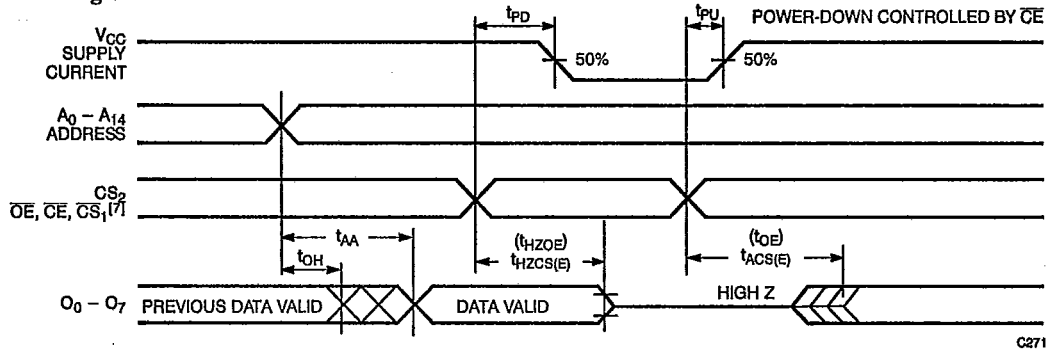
$t_{PD}$

$t_{PU}$

POWER-DOWN CONTROLLED BY $\overline{CE}$

$V_{CC}$ SUPPLY CURRENT

50%

50%

$A_0 - A_{14}$ ADDRESS

$CS_2$

$\overline{OE}$, $\overline{CE}$, $\overline{CS}_1^{[7]}$

$t_{AA}$

$t_{OH}$

$(t_{HZOE})$

$t_{HZCS(E)}$

$(t_{OE})$

$t_{ACS(E)}$

$O_0 - O_7$

PREVIOUS DATA VALID

DATA VALID

HIGH Z

C271